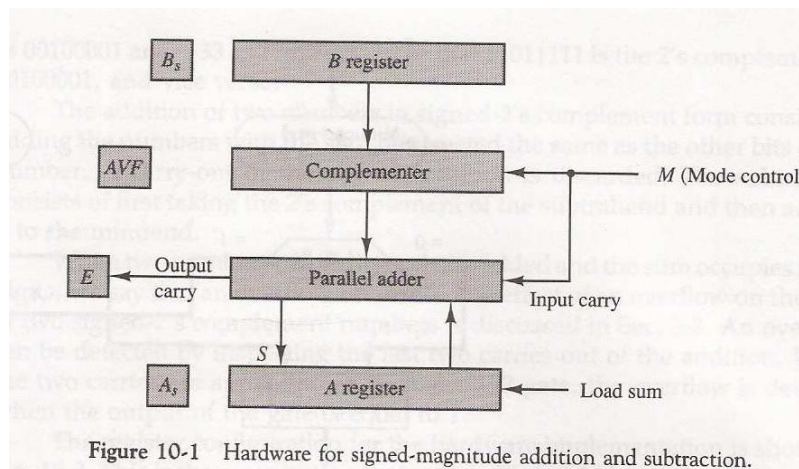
$B_s$

$B$ register

$AVF$

Complementer

$M$ (Mode control)

$E$

Output carry

Parallel adder

Input carry

$S$

$A_s$

$A$ register

Load sum

Figure 10-1 Hardware for signed-magnitude addition and subtraction.